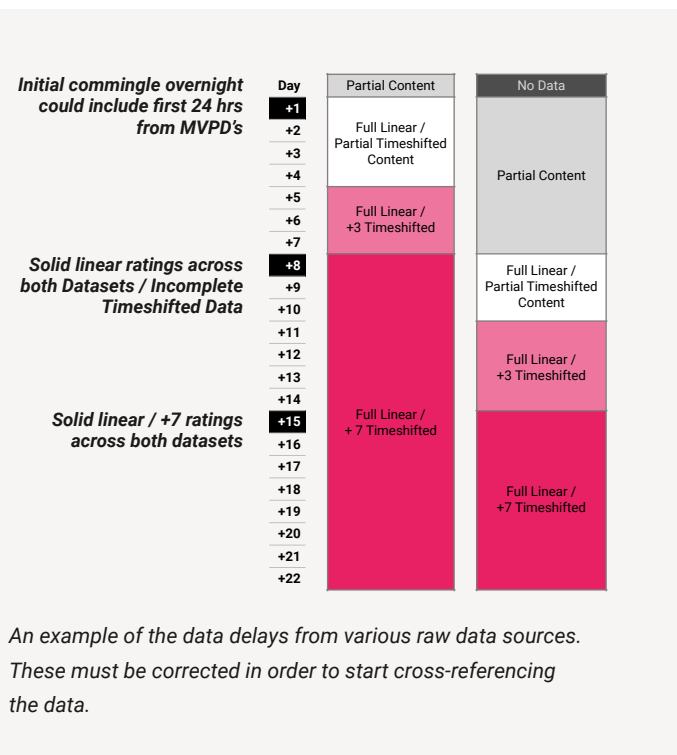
Initial commingle overnight could include first 24 hrs from MVPD's

Solid linear ratings across both Datasets / Incomplete Timeshifted Data

Solid linear / +7 ratings across both datasets

Day
+1
+2
+3
+4
+5
+6
+7
+8
+9
+10
+11
+12
+13
+14
+15
+16
+17
+18
+19
+20
+21
+22

Partial Content

Full Linear / Partial Timeshifted Content

Full Linear / +3 Timeshifted

Full Linear / + 7 Timeshifted

No Data

Partial Content

Full Linear / Partial Timeshifted Content

Full Linear / +3 Timeshifted

Full Linear / +7 Timeshifted

An example of the data delays from various raw data sources. These must be corrected in order to start cross-referencing the data.